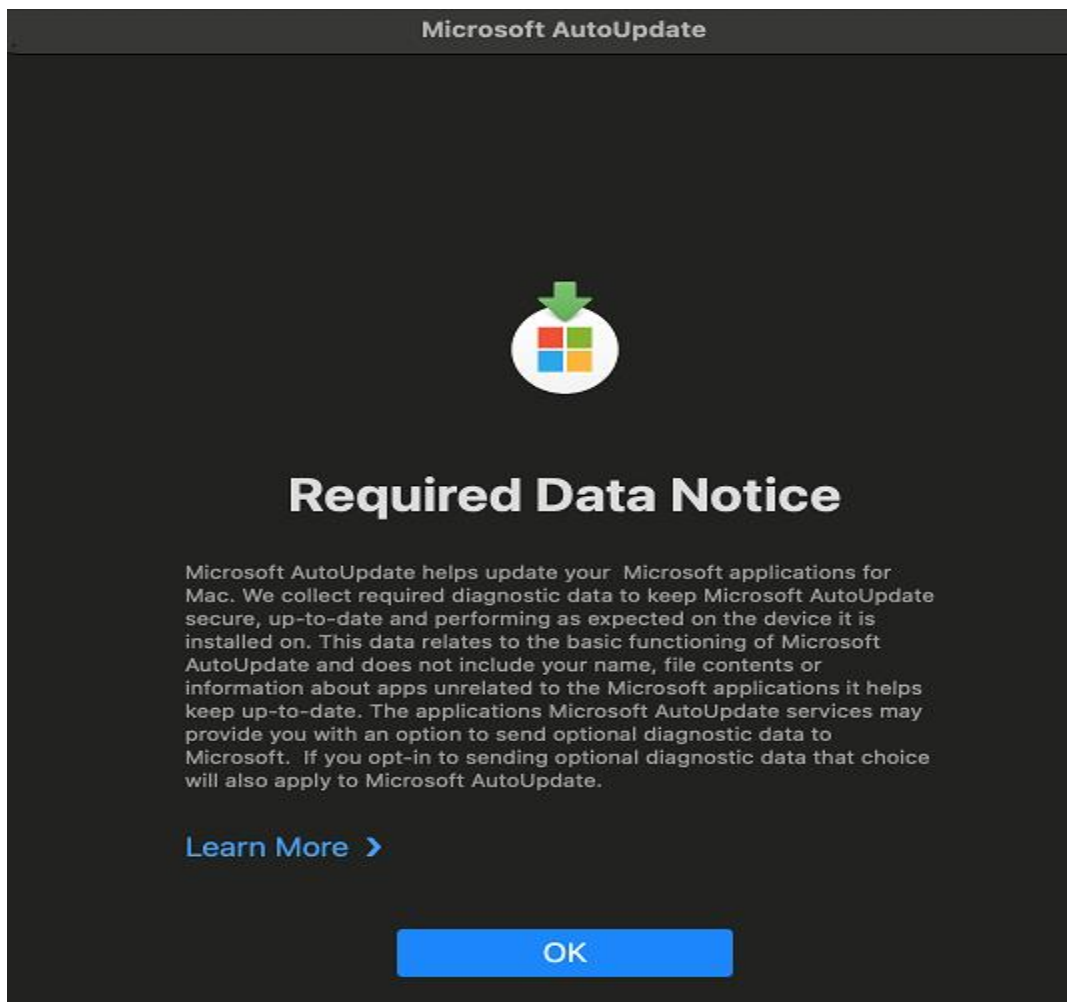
Microsoft AutoUpdate

Required Data Notice

Microsoft AutoUpdate helps update your Microsoft applications for Mac. We collect required diagnostic data to keep Microsoft AutoUpdate secure, up-to-date and performing as expected on the device it is installed on. This data relates to the basic functioning of Microsoft AutoUpdate and does not include your name, file contents or information about apps unrelated to the Microsoft applications it helps keep up-to-date. The applications Microsoft AutoUpdate services may provide you with an option to send optional diagnostic data to Microsoft. If you opt-in to sending optional diagnostic data that choice will also apply to Microsoft AutoUpdate.

Learn More >

OK